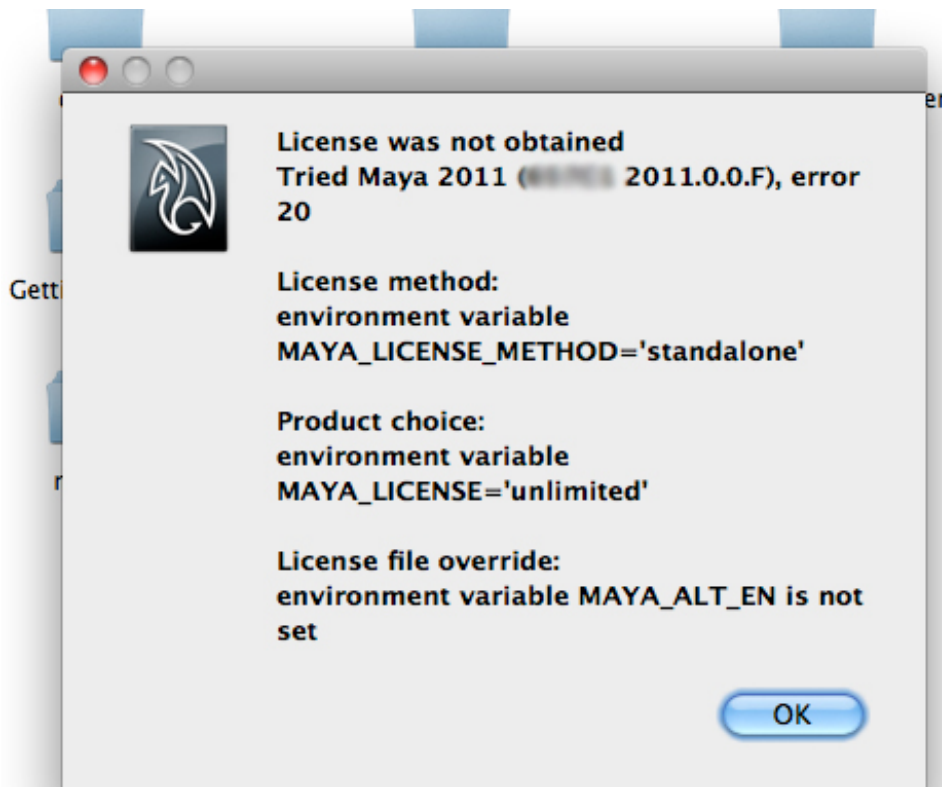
er

Getti

r

License was not obtained
Tried Maya 2011 ([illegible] 2011.0.0.F), error 20

License method:
environment variable
MAYA_LICENSE_METHOD='standalone'

Product choice:
environment variable
MAYA_LICENSE='unlimited'

License file override:
environment variable MAYA_ALT_EN is not set

OK